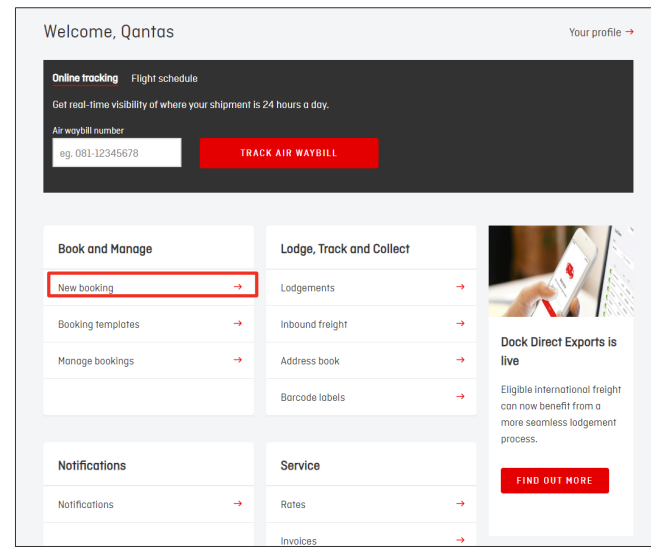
Welcome, Qantas

Your profile →

Online tracking Flight schedule

Get real-time visibility of where your shipment is 24 hours a day.

Air waybill number

eg. 081-12345678

TRACK AIR WAYBILL

Book and Manage

New booking →

Booking templates →

Manage bookings →

Lodge, Track and Collect

Lodgements →

Inbound freight →

Address book →

Barcode labels →

Dock Direct Exports is live

Eligible international freight can now benefit from a more seamless lodgement process.

FIND OUT MORE

Notifications

Notifications →

Service

Rates →

Invoices →